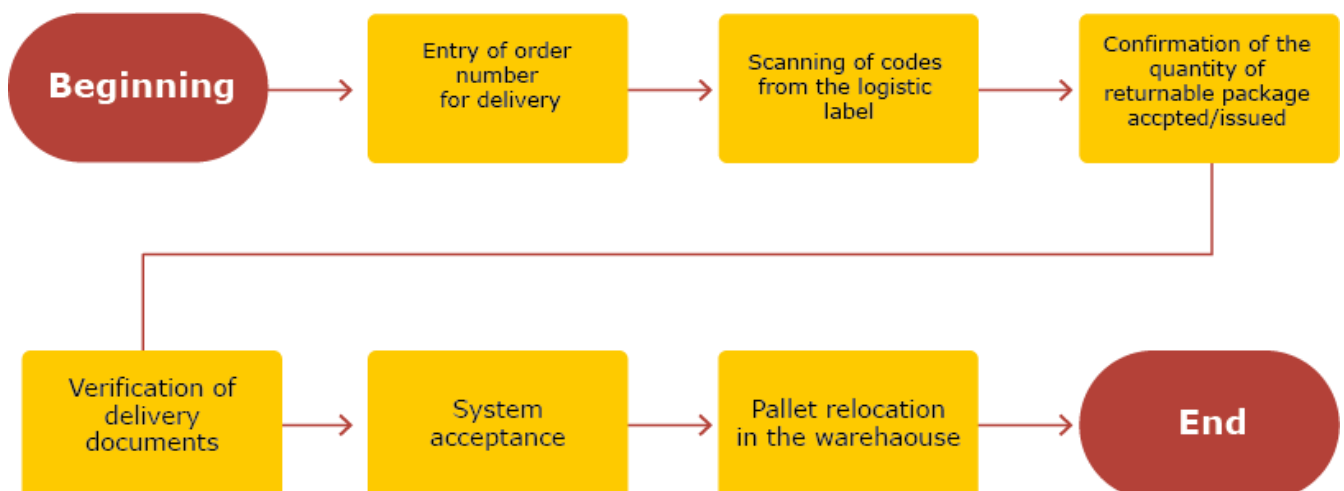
Beginning

Entry of order number for delivery

Scanning of codes from the logistic label

Confirmation of the quantity of returnable package accpted/issued

Verification of delivery documents

System acceptance

Pallet relocation in the warehaouse

End